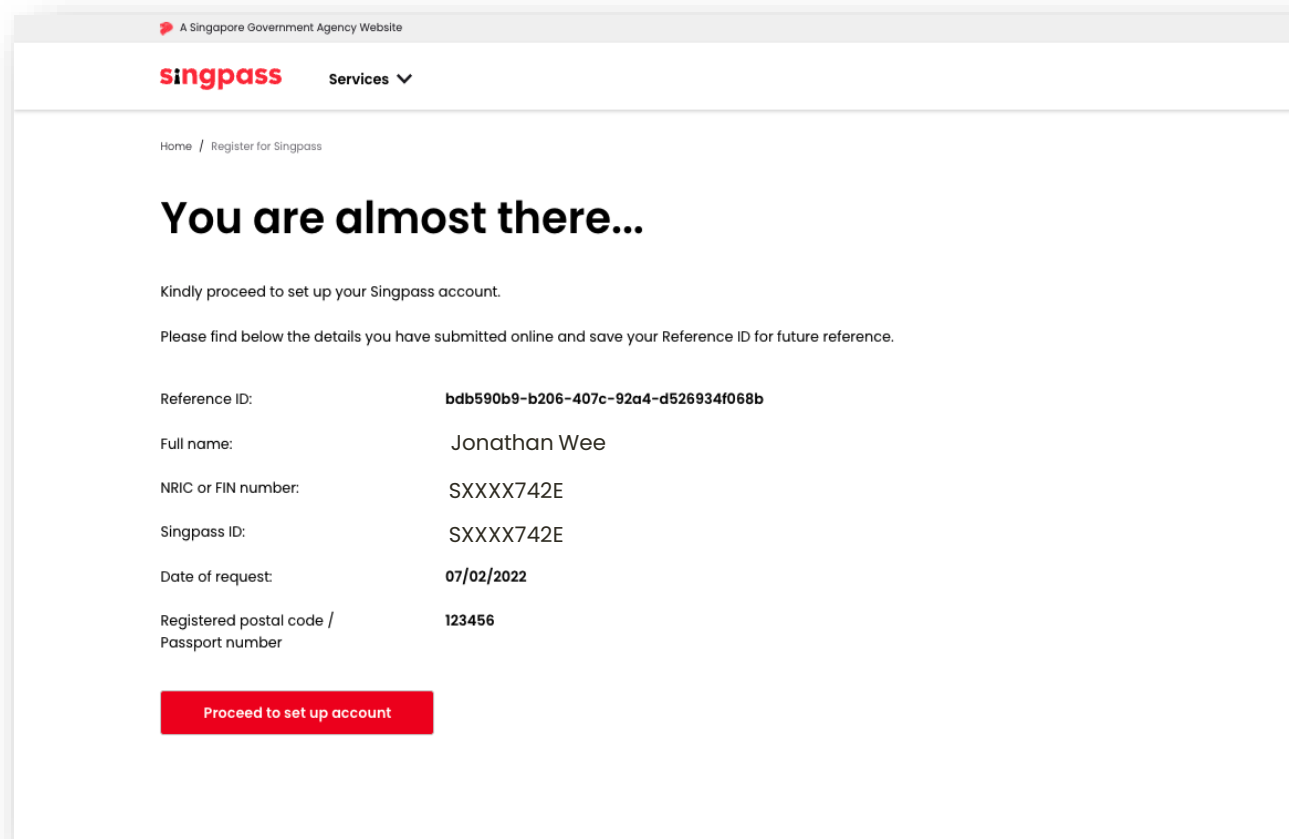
A Singapore Government Agency Website

singpass Services

Home / Register for Singpass

You are almost there...

Kindly proceed to set up your Singpass account.

Please find below the details you have submitted online and save your Reference ID for future reference.

| | |
|---|---|
| Reference ID: | bdb590b9-b206-407c-92a4-d526934f068b |
| Full name: | Jonathan Wee |
| NRIC or FIN number: | SXXXX742E |
| Singpass ID: | SXXXX742E |
| Date of request: | 07/02/2022 |
| Registered postal code / Passport number | 123456 |

Proceed to set up account